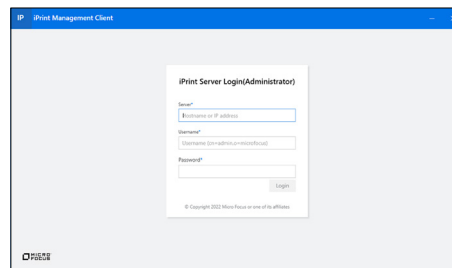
IP iPrint Management Client

iPrint Server Login(Administrator)

Server*

Hostname or IP address

Username*

Username (cn=admin,o=microfocus)

Password*

Login

© Copyright 2022 Micro Focus or one of its affiliates

MICRO FOCUS